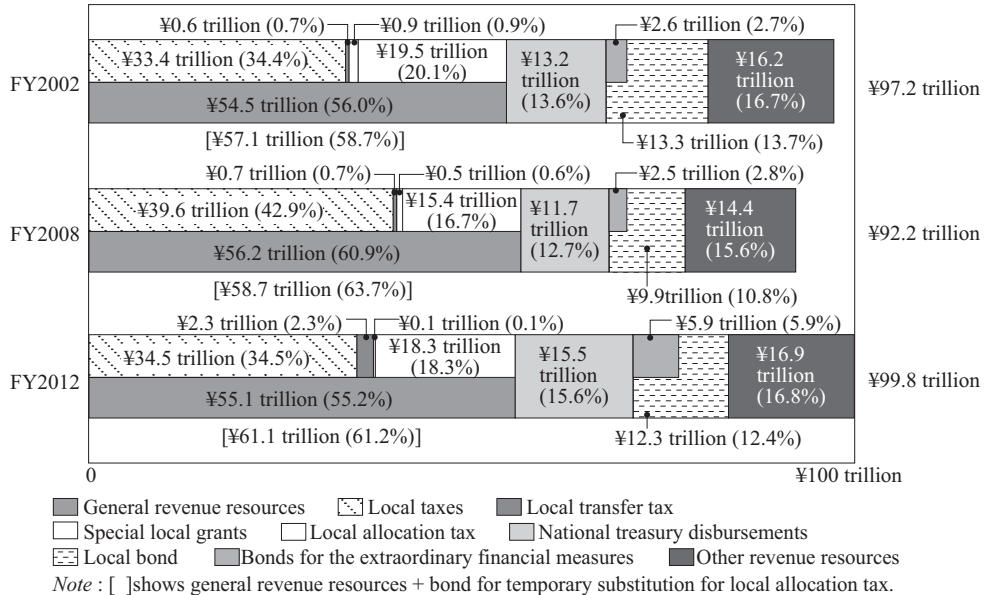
¥0.6 trillion (0.7%) ¥0.9 trillion (0.9%) ¥2.6 trillion (2.7%)
¥33.4 trillion (34.4%) ¥19.5 trillion (20.1%) ¥13.2 trillion (13.6%) ¥16.2 trillion (16.7%)
FY2002 ¥54.5 trillion (56.0%) ¥97.2 trillion
[¥57.1 trillion (58.7%)] ¥13.3 trillion (13.7%)

¥0.7 trillion (0.7%) ¥0.5 trillion (0.6%) ¥2.5 trillion (2.8%)
¥39.6 trillion (42.9%) ¥15.4 trillion (16.7%) ¥11.7 trillion (12.7%) ¥14.4 trillion (15.6%)
FY2008 ¥56.2 trillion (60.9%) ¥92.2 trillion
[¥58.7 trillion (63.7%)] ¥9.9trillion (10.8%)

¥2.3 trillion (2.3%) ¥0.1 trillion (0.1%) ¥5.9 trillion (5.9%)
¥34.5 trillion (34.5%) ¥18.3 trillion (18.3%) ¥15.5 trillion (15.6%) ¥16.9 trillion (16.8%)
FY2012 ¥55.1 trillion (55.2%) ¥99.8 trillion
[¥61.1 trillion (61.2%)] ¥12.3 trillion (12.4%)

0 ¥100 trillion

General revenue resources Local taxes Local transfer tax
Special local grants Local allocation tax National treasury disbursements
Local bond Bonds for the extraordinary financial measures Other revenue resources
*Note* : [ ]shows general revenue resources + bond for temporary substitution for local allocation tax.